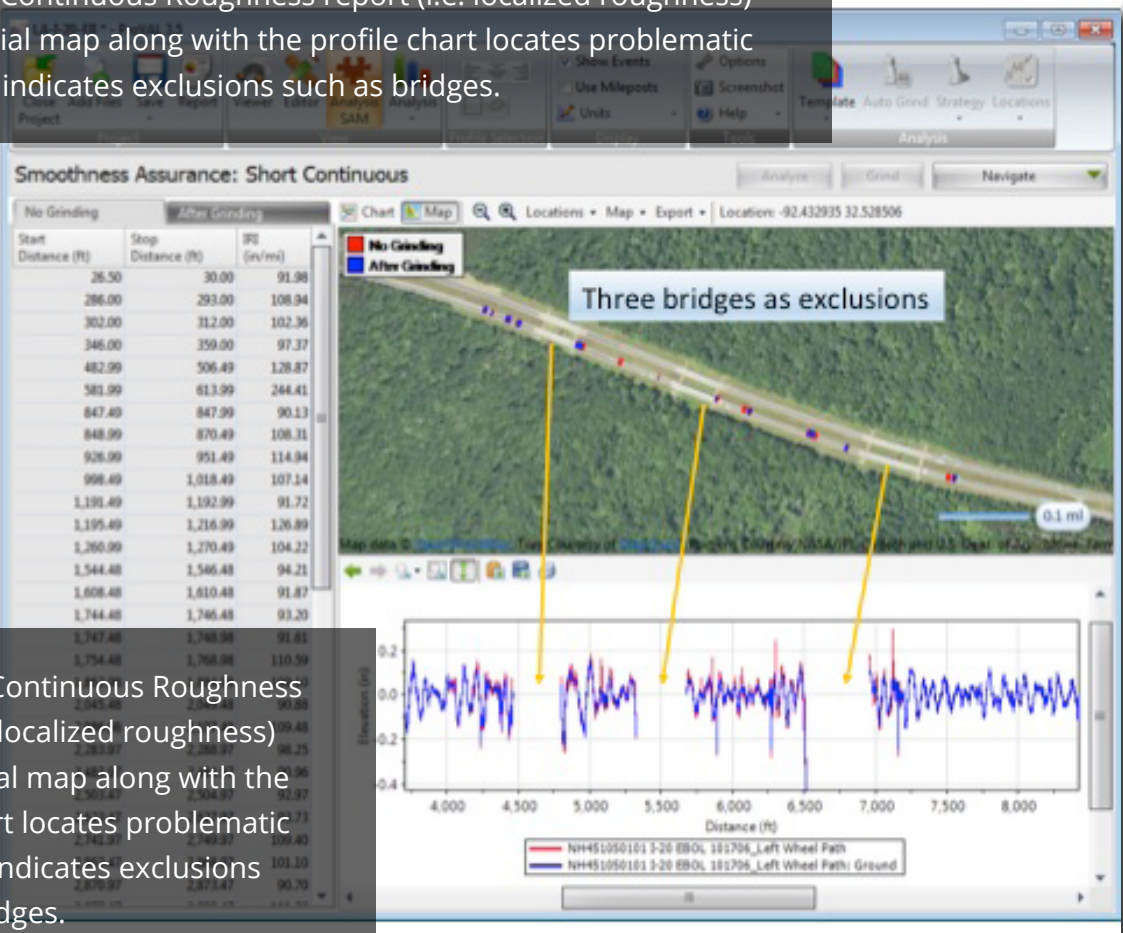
Continuous Roughness report (i.e. localized roughness)
ial map along with the profile chart locates problematic
indicates exclusions such as bridges.

Close Project | Add Files | Save | Report | Viewer | Editor | Analysis SAM | Analysis | Show Events | Use Mileposts | Units | Options | Screenshot | Help | Template | Auto Grind | Strategy | Locations

Project | View | Profile Selection | Display | Tools | Analysis

Smoothness Assurance: Short Continuous

Analyze | Grind | Navigate

No Grinding | After Grinding

| Start Distance (ft) | Stop Distance (ft) | IRI (in/mi) |
|---|---|---|
| 26.50 | 30.00 | 91.98 |
| 286.00 | 293.00 | 108.94 |
| 302.00 | 312.00 | 102.36 |
| 346.00 | 359.00 | 97.37 |
| 482.99 | 506.49 | 128.87 |
| 581.99 | 613.99 | 244.41 |
| 847.49 | 847.99 | 90.13 |
| 848.99 | 870.49 | 108.31 |
| 926.99 | 951.49 | 114.94 |
| 998.49 | 1,018.49 | 107.14 |
| 1,191.49 | 1,192.99 | 91.72 |
| 1,195.49 | 1,216.99 | 126.89 |
| 1,260.99 | 1,270.49 | 104.22 |
| 1,544.48 | 1,546.48 | 94.21 |
| 1,608.48 | 1,610.48 | 91.87 |
| 1,744.48 | 1,746.48 | 93.20 |
| 1,747.48 | 1,748.98 | 91.61 |
| 1,754.48 | 1,768.98 | 110.59 |

Chart | Map | Locations • Map • Export • Location: -92.432935 32.528506

No Grinding
After Grinding

Three bridges as exclusions

0.1 mi

Map data © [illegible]

Elevation (in)

0.2
0.0
-0.2
-0.4

4,000 4,500 5,000 5,500 6,000 6,500 7,000 7,500 8,000

Distance (ft)

NH451050101 I-20 EBOL 101706_Left Wheel Path
NH451050101 I-20 EBOL 101706_Left Wheel Path: Ground

Continuous Roughness
localized roughness)
al map along with the
rt locates problematic
ndicates exclusions
dges.